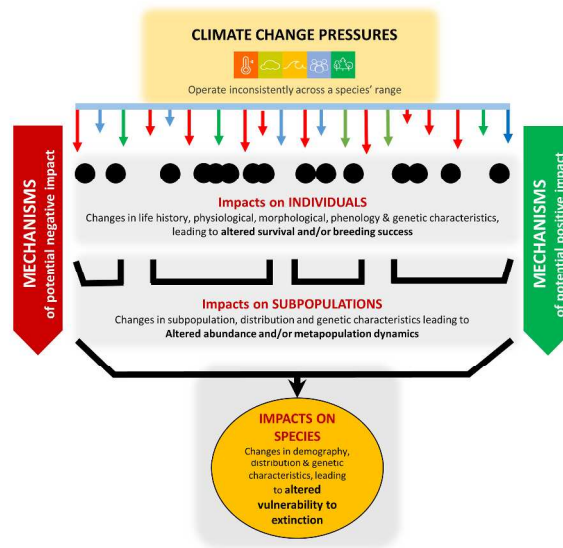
CLIMATE CHANGE PRESSURES

Operate inconsistently across a species' range

MECHANISMS of potential negative impact

MECHANISMS of potential positive impact

Impacts on INDIVIDUALS

Changes in life history, physiological, morphological, phenology & genetic characteristics, leading to altered survival and/or breeding success

Impacts on SUBPOPULATIONS

Changes in subpopulation, distribution and genetic characteristics leading to Altered abundance and/or metapopulation dynamics

IMPACTS ON SPECIES

Changes in demography, distribution & genetic characteristics, leading to altered vulnerability to extinction